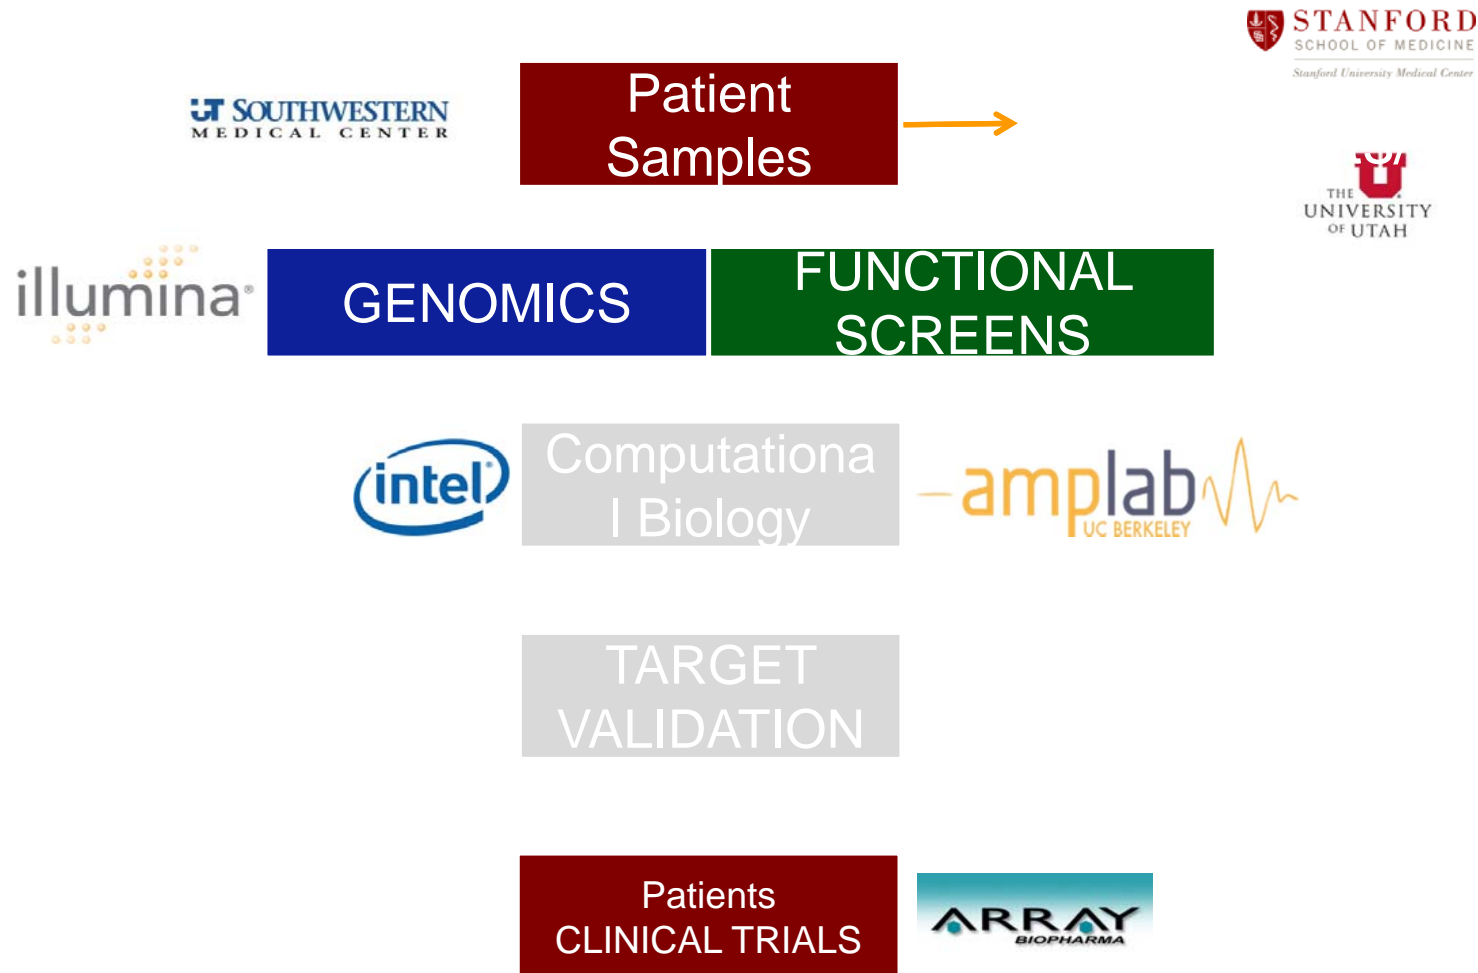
STANFORD
SCHOOL OF MEDICINE
Stanford University Medical Center

UT SOUTHWESTERN
MEDICAL CENTER

Patient Samples

THE UNIVERSITY OF UTAH

illumina

GENOMICS

FUNCTIONAL SCREENS

intel

Computationa l Biology

amplab
UC BERKELEY

TARGET VALIDATION

Patients
CLINICAL TRIALS

ARRAY
BIOPHARMA